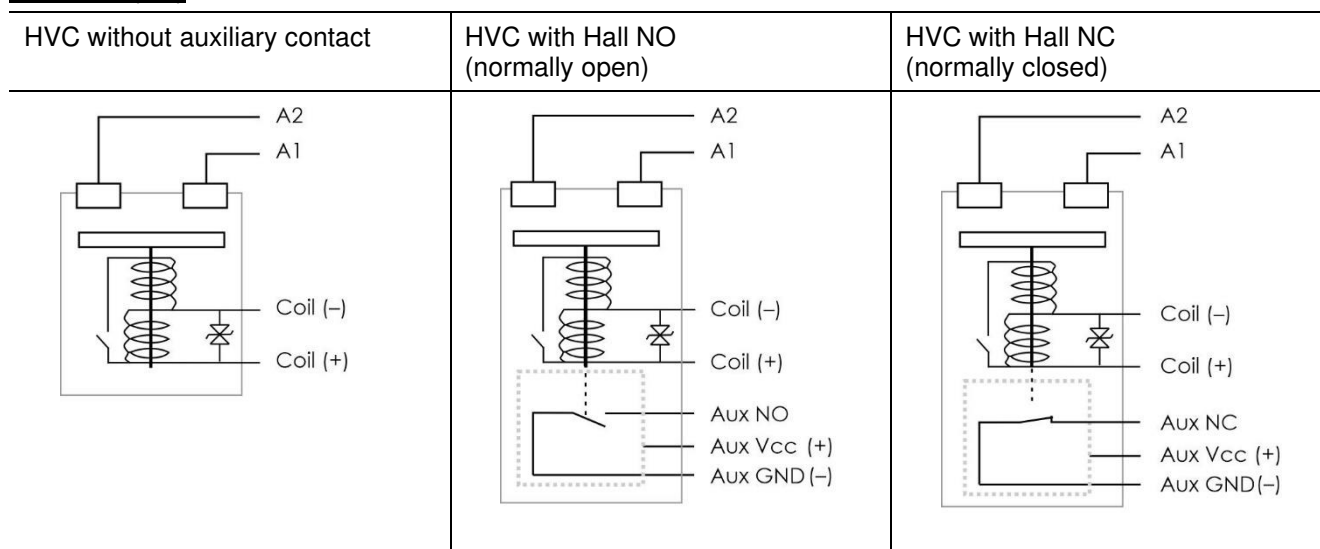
| HVC without auxiliary contact | HVC with Hall NO (normally open) | HVC with Hall NC (normally closed) |
|---|---|---|
| A2<br>A1<br>Coil (–)<br>Coil (+) | A2<br>A1<br>Coil (–)<br>Coil (+)<br>Aux NO<br>Aux Vcc (+)<br>Aux GND (–) | A2<br>A1<br>Coil (–)<br>Coil (+)<br>Aux NC<br>Aux Vcc (+)<br>Aux GND (–) |